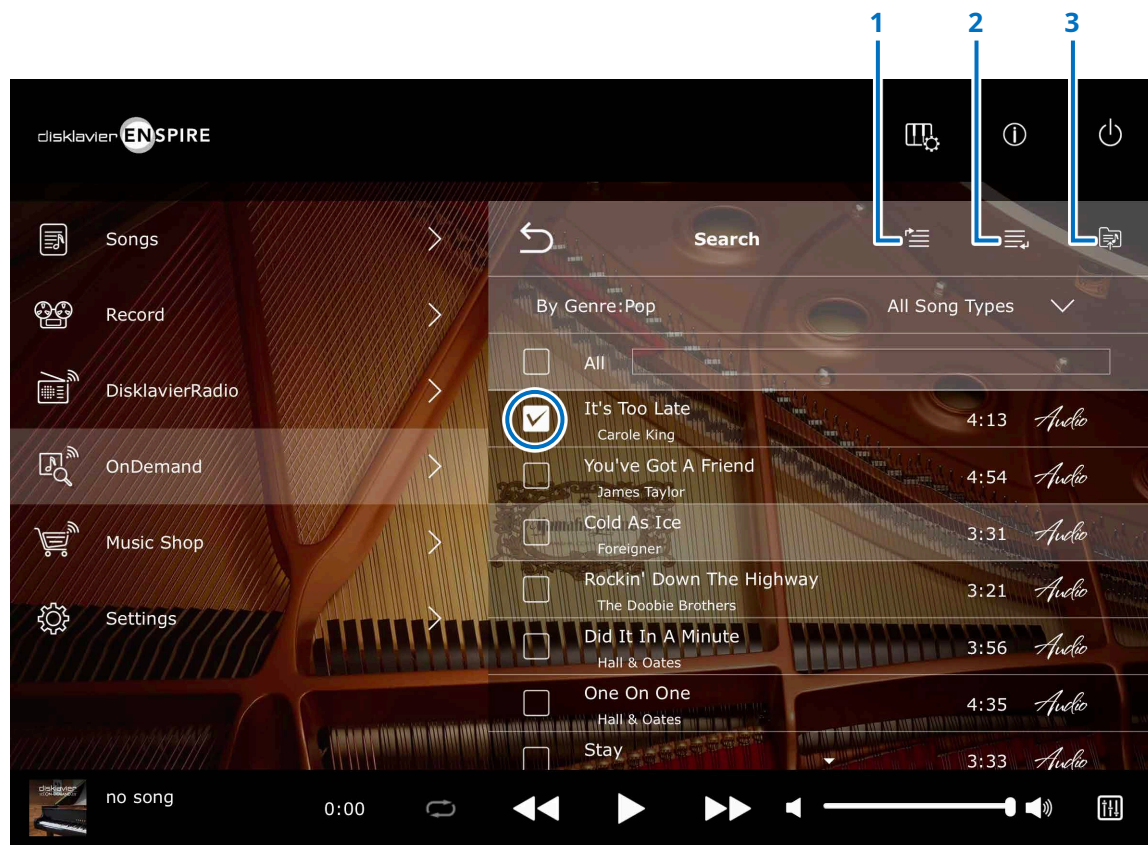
1 2 3

disklavier ENSPIRE

Songs

Record

DisklavierRadio

OnDemand

Music Shop

Settings

Search

By Genre:Pop

All Song Types

All

It's Too Late
Carole King
4:13 Audio

You've Got A Friend
James Taylor
4:54 Audio

Cold As Ice
Foreigner
3:31 Audio

Rockin' Down The Highway
The Doobie Brothers
3:21 Audio

Did It In A Minute
Hall & Oates
3:56 Audio

One On One
Hall & Oates
4:35 Audio

Stay
3:33 Audio

no song

0:00